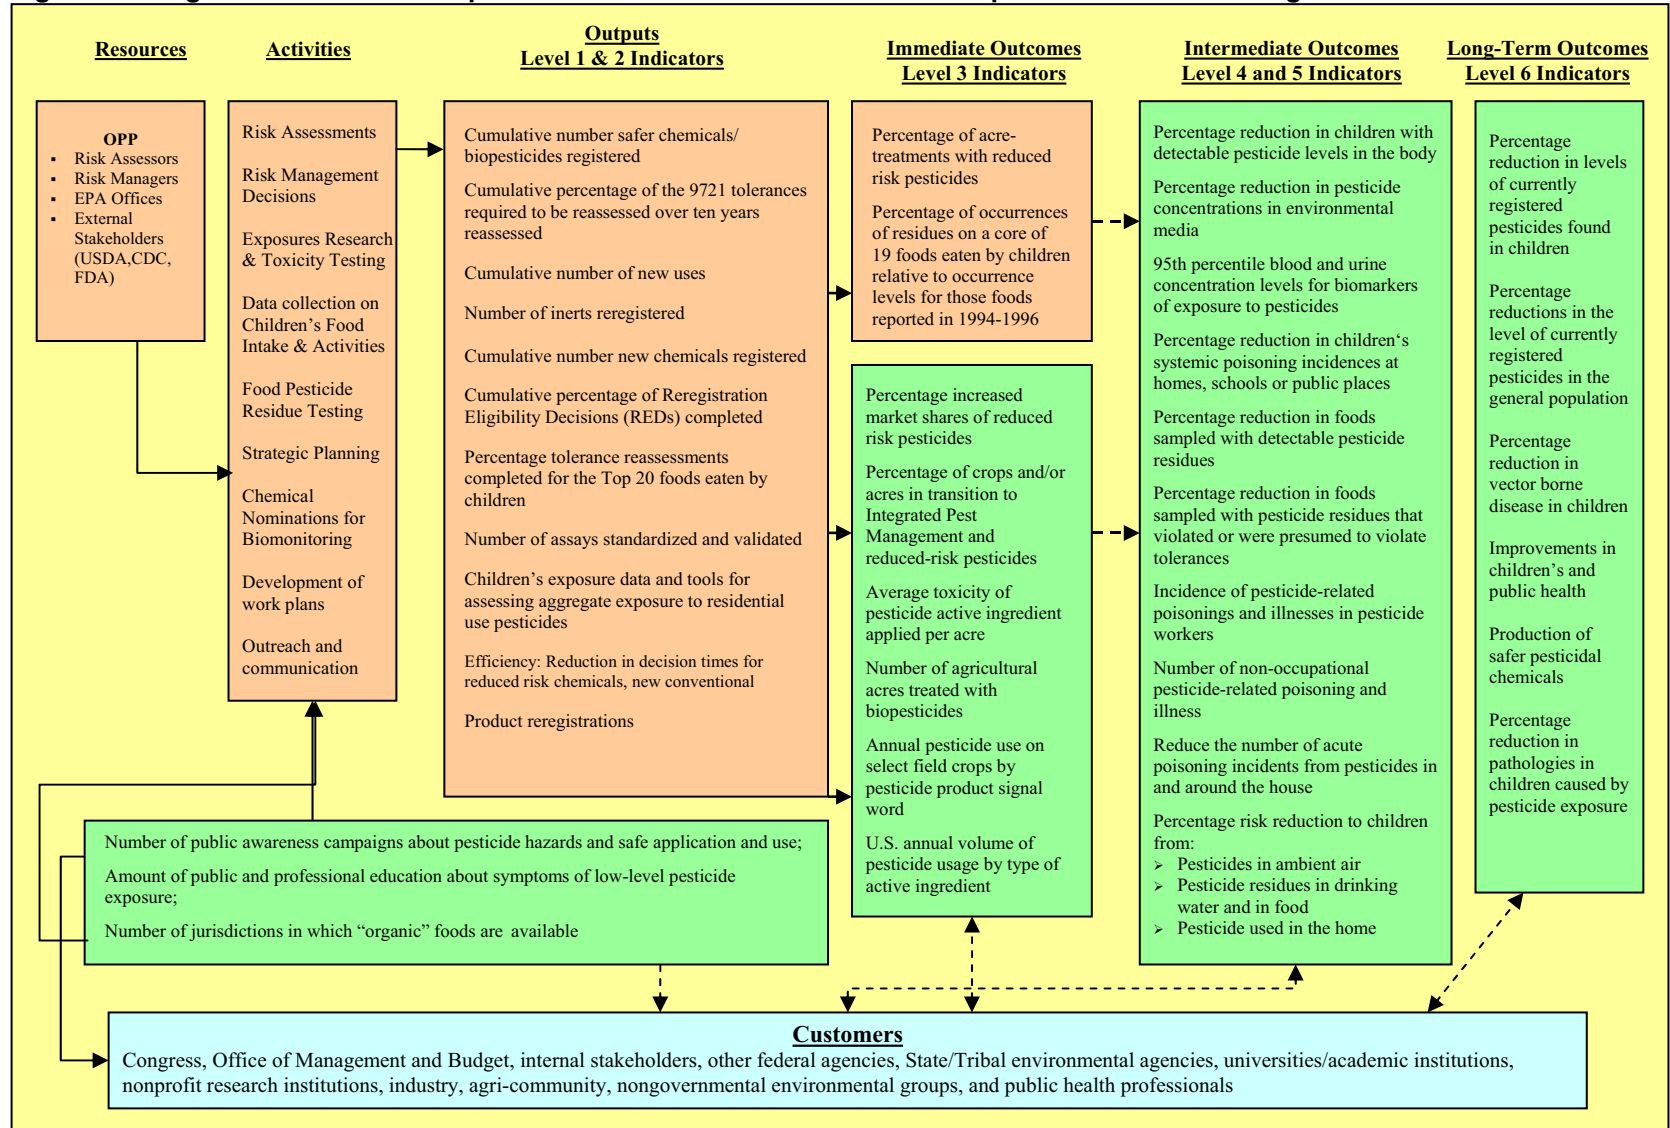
Resources

Activities

Outputs
Level 1 & 2 Indicators

Immediate Outcomes
Level 3 Indicators

Intermediate Outcomes
Level 4 and 5 Indicators

Long-Term Outcomes
Level 6 Indicators

OPP
▪ Risk Assessors
▪ Risk Managers
▪ EPA Offices
▪ External Stakeholders (USDA,CDC, FDA)

Risk Assessments

Risk Management Decisions

Exposures Research & Toxicity Testing

Data collection on Children's Food Intake & Activities

Food Pesticide Residue Testing

Strategic Planning

Chemical Nominations for Biomonitoring

Development of work plans

Outreach and communication

Cumulative number safer chemicals/ biopesticides registered

Cumulative percentage of the 9721 tolerances required to be reassessed over ten years reassessed

Cumulative number of new uses

Number of inerts reregistered

Cumulative number new chemicals registered

Cumulative percentage of Reregistration Eligibility Decisions (REDs) completed

Percentage tolerance reassessments completed for the Top 20 foods eaten by children

Number of assays standardized and validated

Children's exposure data and tools for assessing aggregate exposure to residential use pesticides

Efficiency: Reduction in decision times for reduced risk chemicals, new conventional

Product reregistrations

Percentage of acre-treatments with reduced risk pesticides

Percentage of occurrences of residues on a core of 19 foods eaten by children relative to occurrence levels for those foods reported in 1994-1996

Percentage increased market shares of reduced risk pesticides

Percentage of crops and/or acres in transition to Integrated Pest Management and reduced-risk pesticides

Average toxicity of pesticide active ingredient applied per acre

Number of agricultural acres treated with biopesticides

Annual pesticide use on select field crops by pesticide product signal word

U.S. annual volume of pesticide usage by type of active ingredient

Percentage reduction in children with detectable pesticide levels in the body

Percentage reduction in pesticide concentrations in environmental media

95th percentile blood and urine concentration levels for biomarkers of exposure to pesticides

Percentage reduction in children's systemic poisoning incidences at homes, schools or public places

Percentage reduction in foods sampled with detectable pesticide residues

Percentage reduction in foods sampled with pesticide residues that violated or were presumed to violate tolerances

Incidence of pesticide-related poisonings and illnesses in pesticide workers

Number of non-occupational pesticide-related poisoning and illness

Reduce the number of acute poisoning incidents from pesticides in and around the house

Percentage risk reduction to children from:
➢ Pesticides in ambient air
➢ Pesticide residues in drinking water and in food
➢ Pesticide used in the home

Percentage reduction in levels of currently registered pesticides found in children

Percentage reductions in the level of currently registered pesticides in the general population

Percentage reduction in vector borne disease in children

Improvements in children's and public health

Production of safer pesticidal chemicals

Percentage reduction in pathologies in children caused by pesticide exposure

Number of public awareness campaigns about pesticide hazards and safe application and use;

Amount of public and professional education about symptoms of low-level pesticide exposure;

Number of jurisdictions in which "organic" foods are available

Customers
Congress, Office of Management and Budget, internal stakeholders, other federal agencies, State/Tribal environmental agencies, universities/academic institutions, nonprofit research institutions, industry, agri-community, nongovernmental environmental groups, and public health professionals